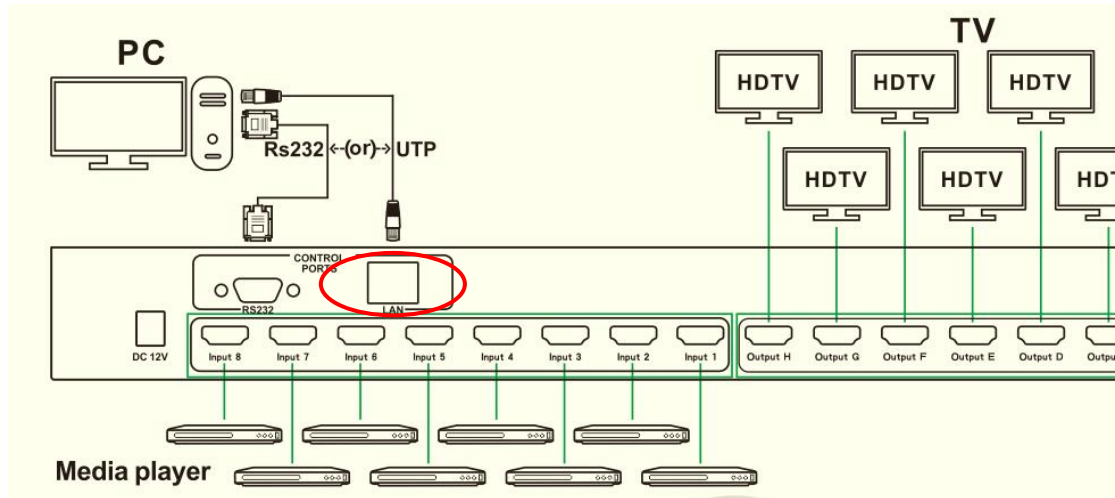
PC

TV

HDTV
HDTV
HDTV
HDTV
HDTV
HDT

Rs232 ←(or)→ UTP

CONTROL PORTS
RS232
LAN

DC 12V

Input 8
Input 7
Input 6
Input 5
Input 4
Input 3
Input 2
Input 1

Output H
Output G
Output F
Output E
Output D
Outpu

Media player